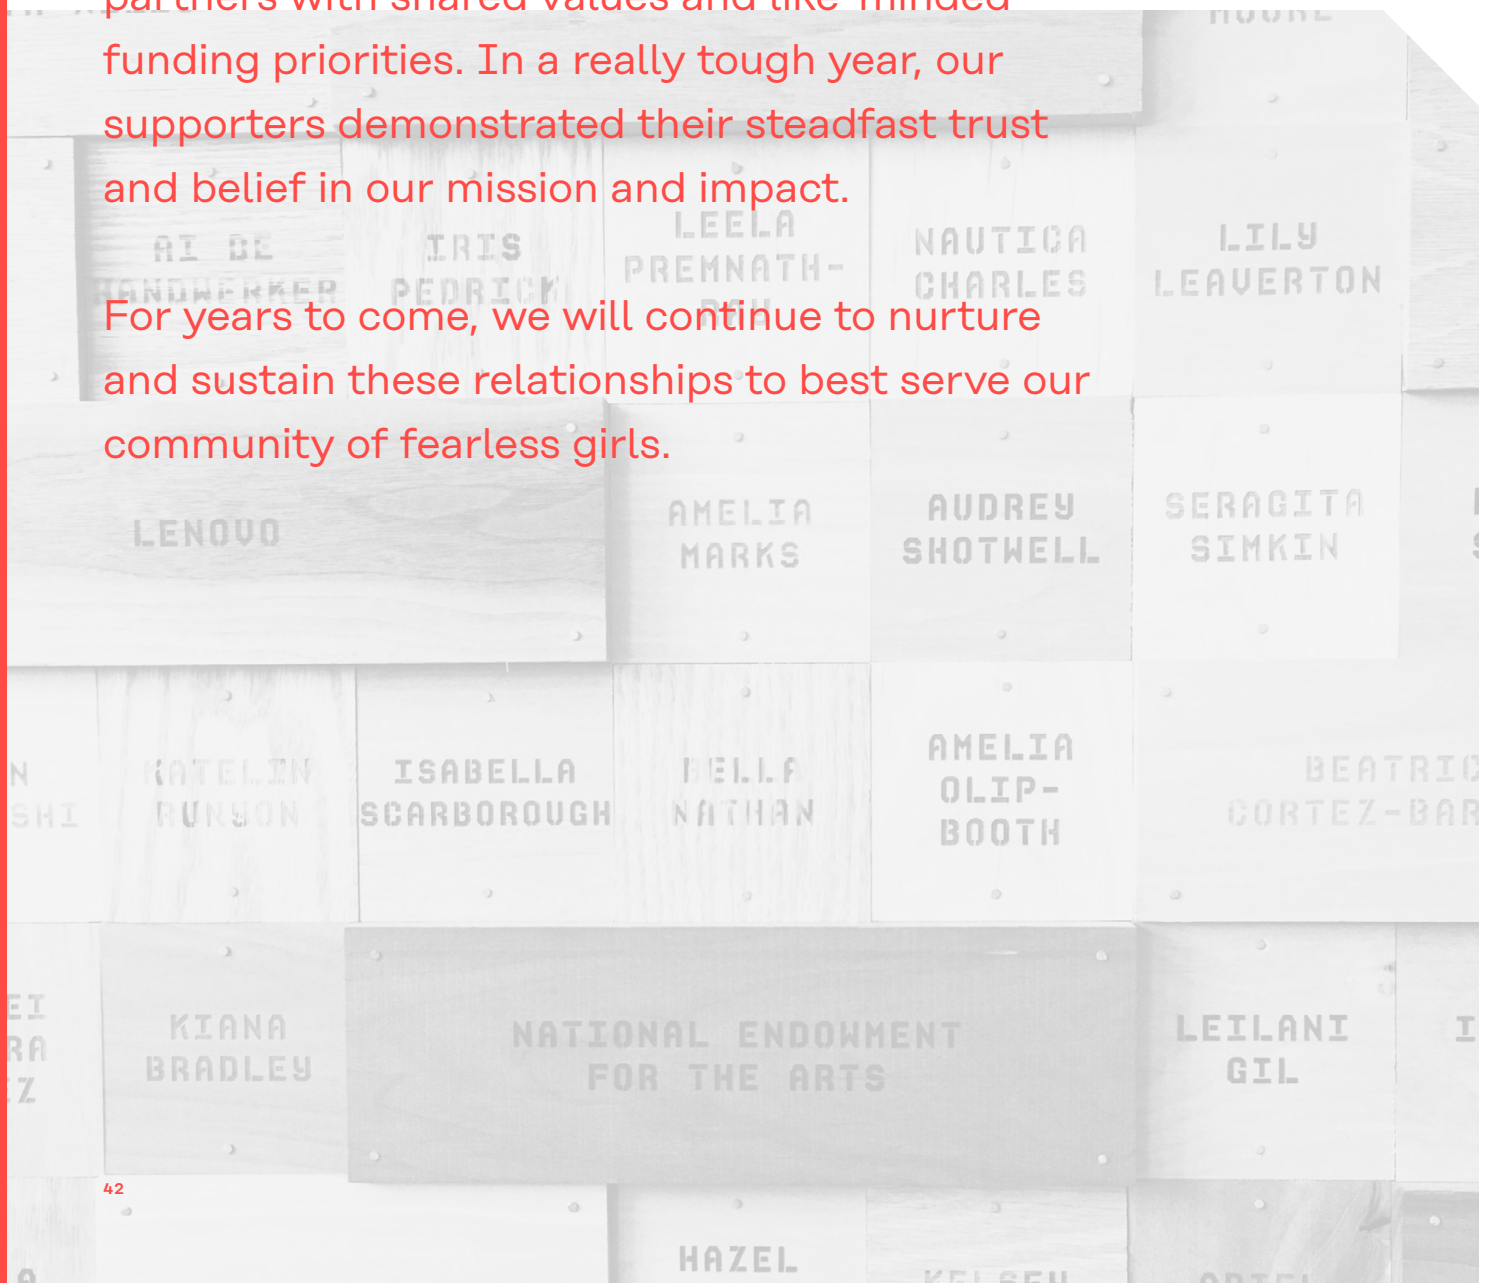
funding priorities. In a really tough year, our supporters demonstrated their steadfast trust and belief in our mission and impact.

For years to come, we will continue to nurture and sustain these relationships to best serve our community of fearless girls.

AI DE HANDWERKER

IRIS PEDRICK

LEELA PREMNATH-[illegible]

NAUTICA CHARLES

LILY LEAVERTON

LENOVO

AMELIA MARKS

AUDREY SHOTWELL

SERAGITA SIMKIN

KATELIN RUNYON

ISABELLA SCARBOROUGH

BELLA NATHAN

AMELIA OLIP-BOOTH

BEATRIC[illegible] CORTEZ-BAR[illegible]

KIANA BRADLEY

NATIONAL ENDOWMENT FOR THE ARTS

LEILANI GIL

HAZEL

42